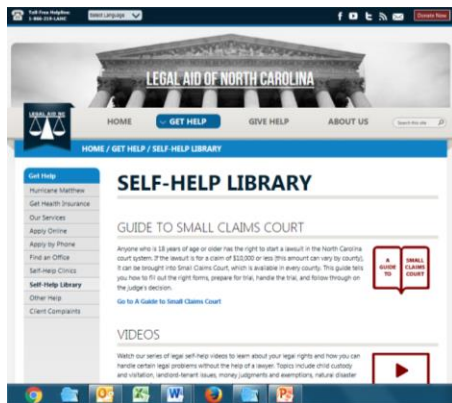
Toll Free Helpline 1-866-219-LANC

Select Language

Donate Now

LEGAL AID OF NORTH CAROLINA

HOME

GET HELP

GIVE HELP

ABOUT US

Search this site

HOME / GET HELP / SELF-HELP LIBRARY

Get Help

Hurricane Matthew

Get Health Insurance

Our Services

Apply Online

Apply by Phone

Find an Office

Self-Help Clinics

Self-Help Library

Other Help

Client Complaints

SELF-HELP LIBRARY

GUIDE TO SMALL CLAIMS COURT

Anyone who is 18 years of age or older has the right to start a lawsuit in the North Carolina court system. If the lawsuit is for a claim of $10,000 or less (this amount can vary by county), it can be brought into Small Claims Court, which is available in every county. This guide tells you how to fill out the right forms, prepare for trial, handle the trial, and follow through on the judge's decision.

Go to A Guide to Small Claims Court

A GUIDE TO SMALL CLAIMS COURT

VIDEOS

Watch our series of legal self-help videos to learn about your legal rights and how you can handle certain legal problems without the help of a lawyer. Topics include child custody and visitation, landlord-tenant issues, money judgments and exemptions, natural disaster